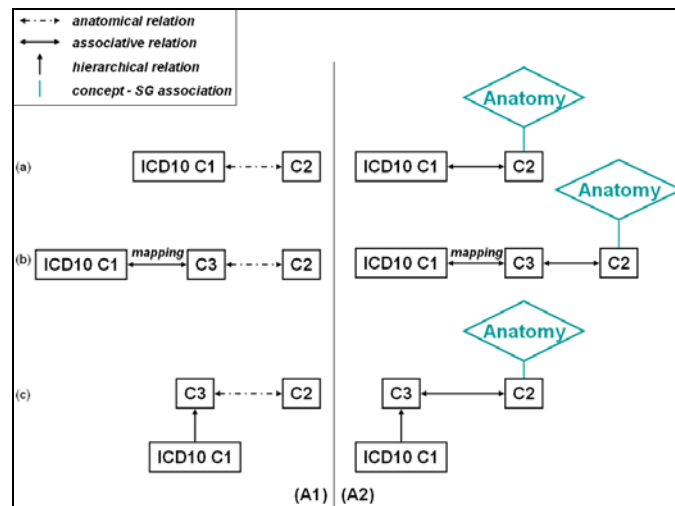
anatomical relation
associative relation
hierarchical relation
concept - SG association

(a) ICD10 C1 C2
ICD10 C1 C2 Anatomy

(b) ICD10 C1 mapping C3 C2
ICD10 C1 mapping C3 C2 Anatomy

(c) C3 C2
ICD10 C1
C3 C2 Anatomy
ICD10 C1

(A1) (A2)